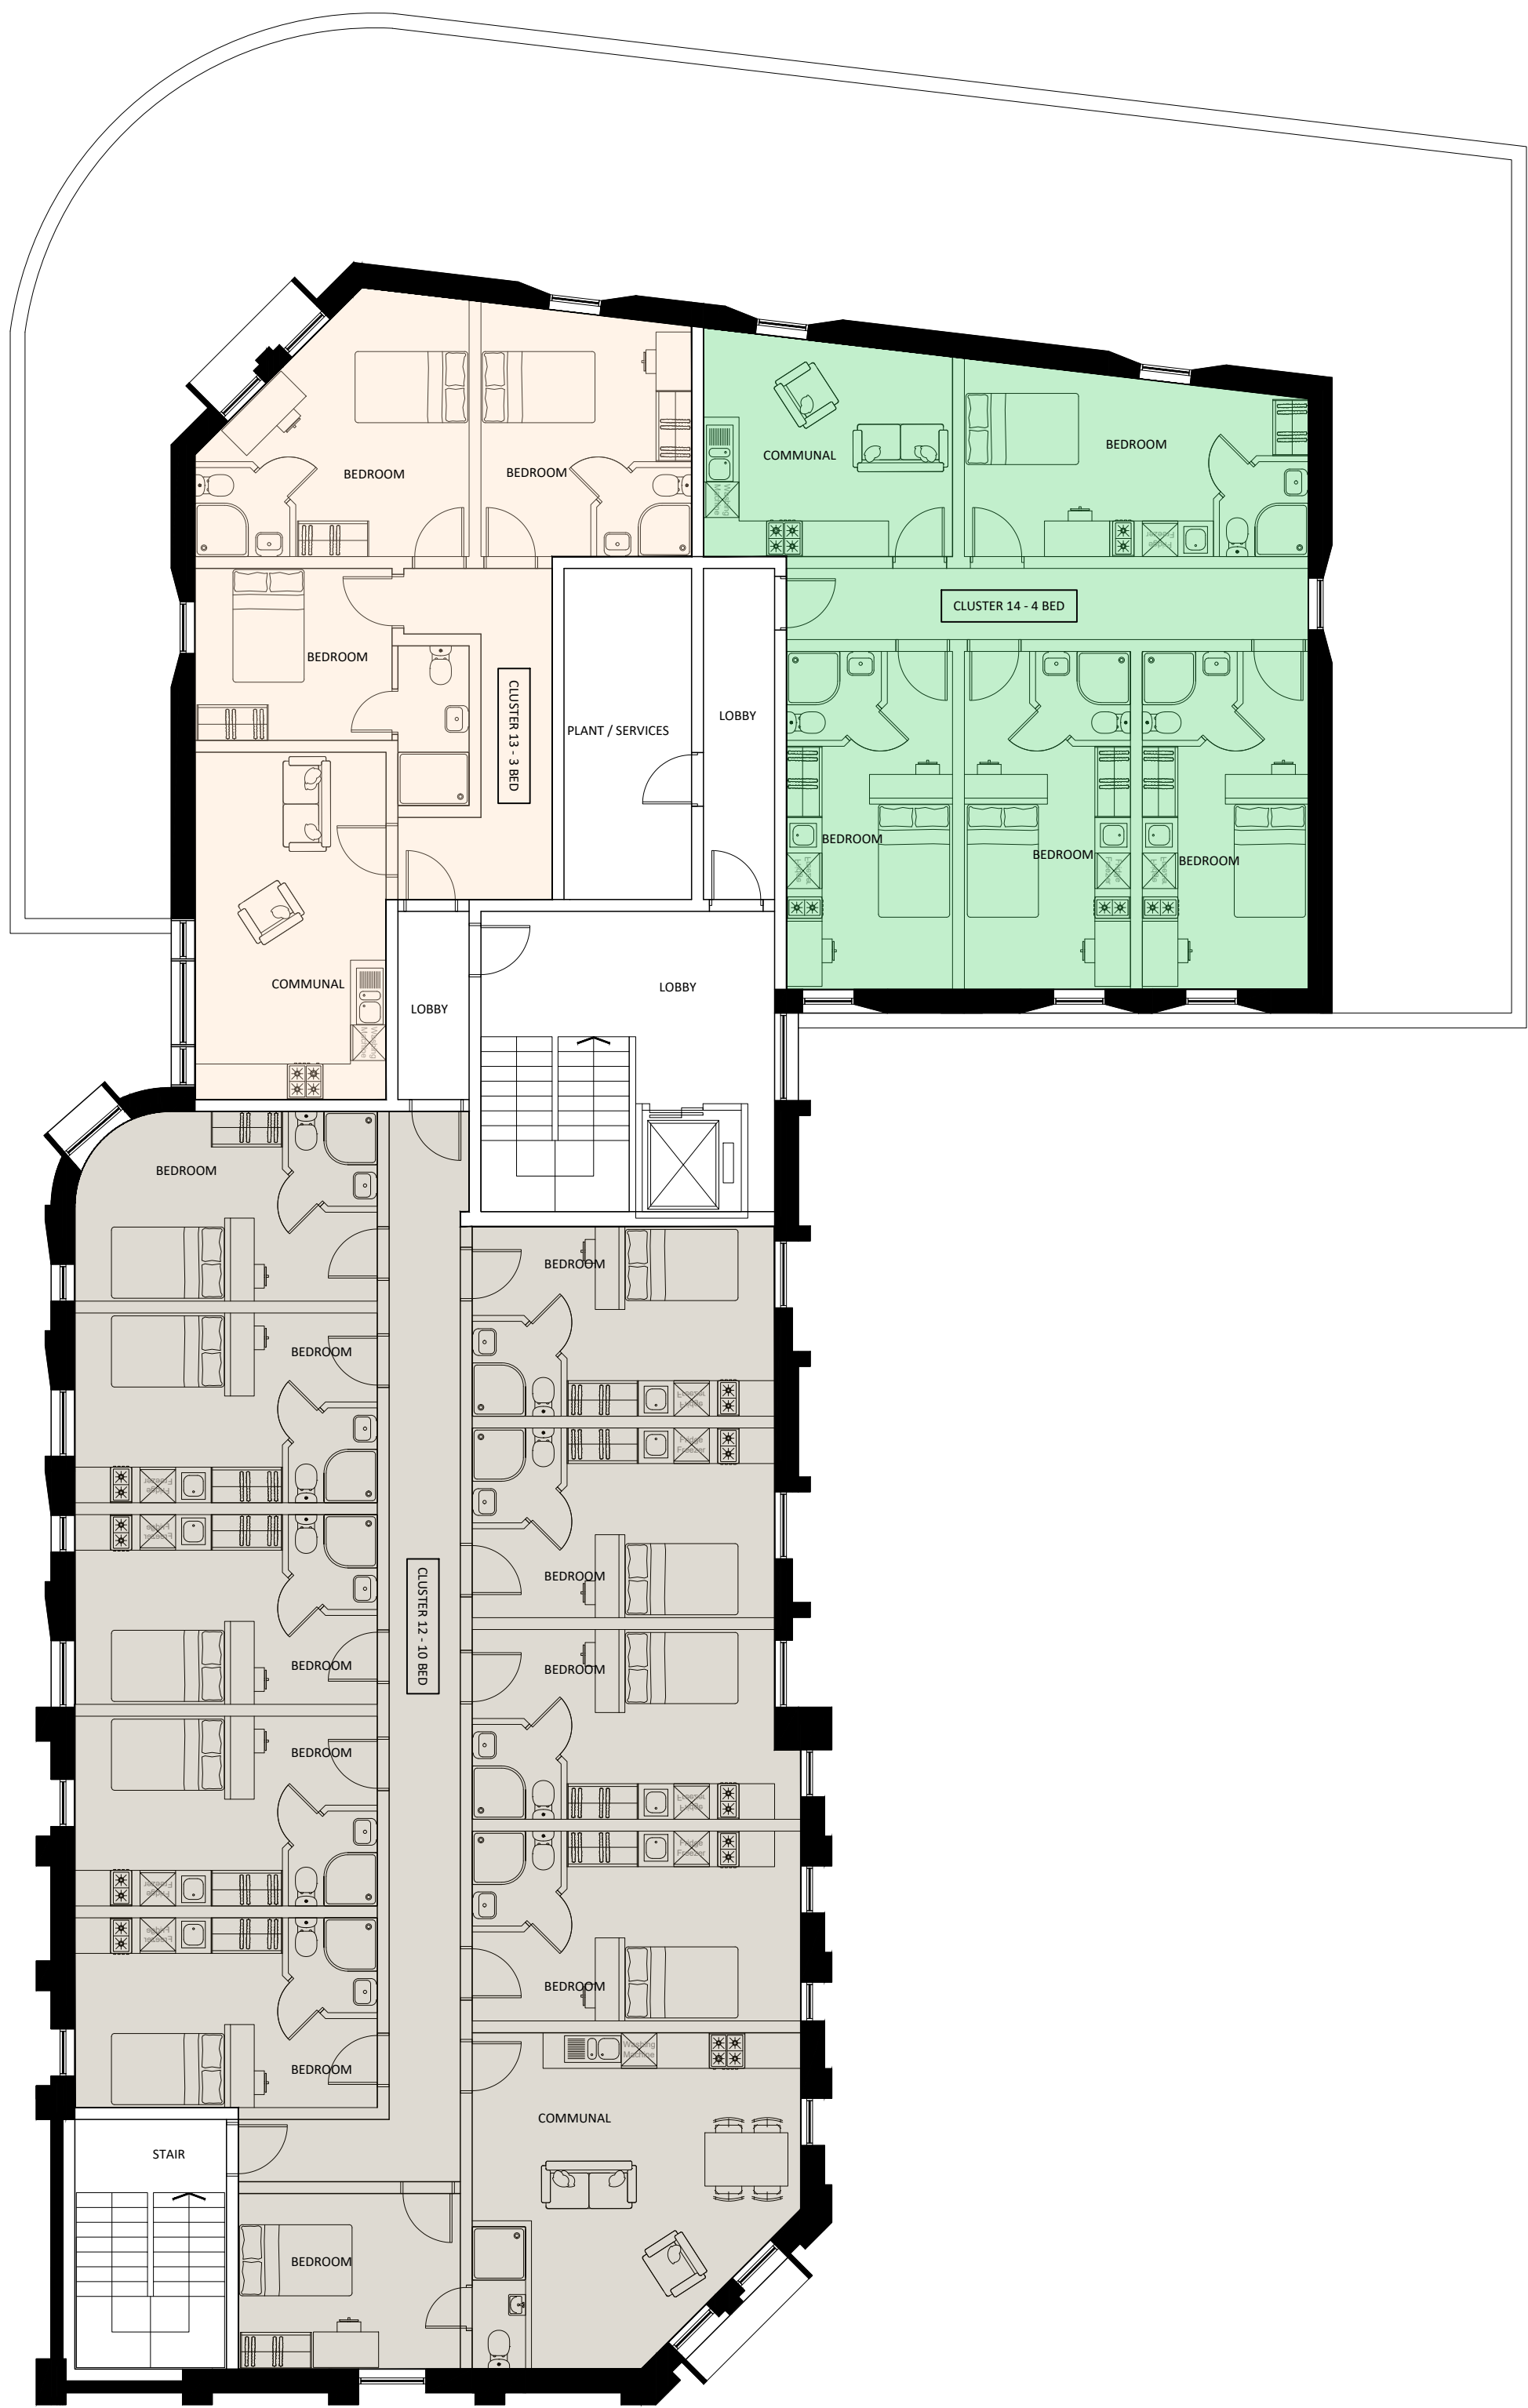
BEDROOM
BEDROOM
COMMUNAL
BEDROOM
CLUSTER 14 - 4 BED
BEDROOM
CLUSTER 13 - 3 BED
PLANT / SERVICES
LOBBY
BEDROOM
BEDROOM
BEDROOM
COMMUNAL
LOBBY
LOBBY
BEDROOM
BEDROOM
BEDROOM
BEDROOM
CLUSTER 12 - 10 BED
BEDROOM
BEDROOM
BEDROOM
BEDROOM
BEDROOM
BEDROOM
COMMUNAL
STAIR
BEDROOM